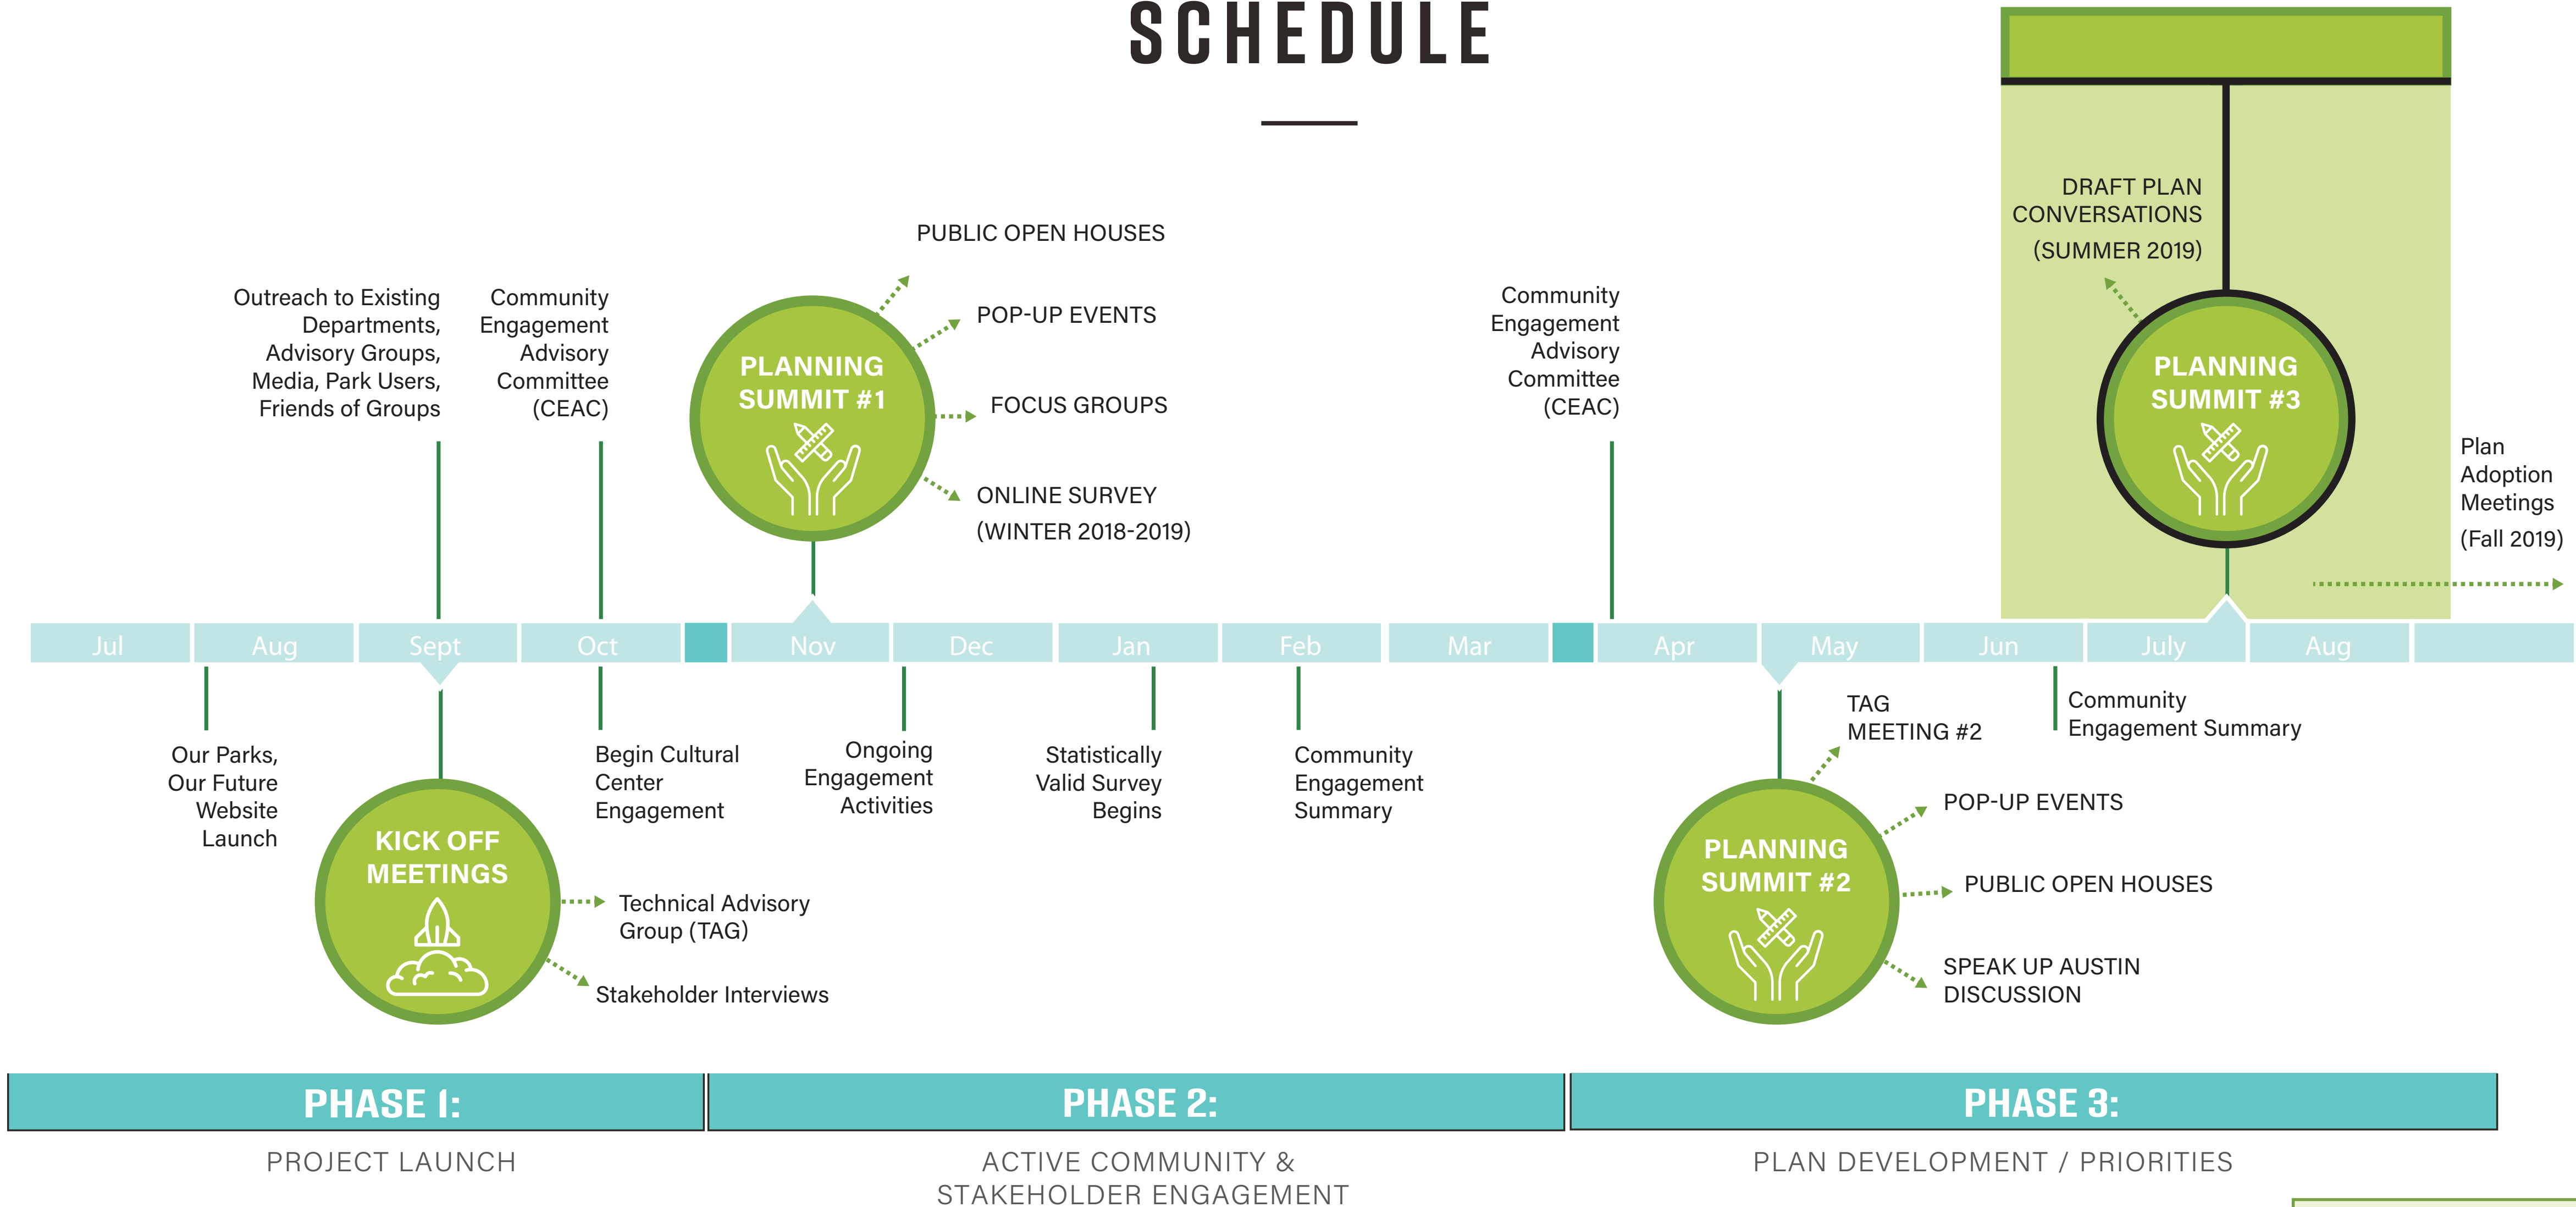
SCHEDULE

Outreach to Existing Departments, Advisory Groups, Media, Park Users, Friends of Groups

Community Engagement Advisory Committee (CEAC)

PLANNING SUMMIT #1

PUBLIC OPEN HOUSES

POP-UP EVENTS

FOCUS GROUPS

ONLINE SURVEY (WINTER 2018-2019)

Community Engagement Advisory Committee (CEAC)

DRAFT PLAN CONVERSATIONS (SUMMER 2019)

PLANNING SUMMIT #3

Plan Adoption Meetings (Fall 2019)

Jul
Aug
Sept
Oct
Nov
Dec
Jan
Feb
Mar
Apr
May
Jun
July
Aug

Our Parks, Our Future Website Launch

KICK OFF MEETINGS

Technical Advisory Group (TAG)

Stakeholder Interviews

Begin Cultural Center Engagement

Ongoing Engagement Activities

Statistically Valid Survey Begins

Community Engagement Summary

TAG MEETING #2

PLANNING SUMMIT #2

POP-UP EVENTS

PUBLIC OPEN HOUSES

SPEAK UP AUSTIN DISCUSSION

Community Engagement Summary

PHASE 1:
PROJECT LAUNCH

PHASE 2:
ACTIVE COMMUNITY & STAKEHOLDER ENGAGEMENT

PHASE 3:
PLAN DEVELOPMENT / PRIORITIES